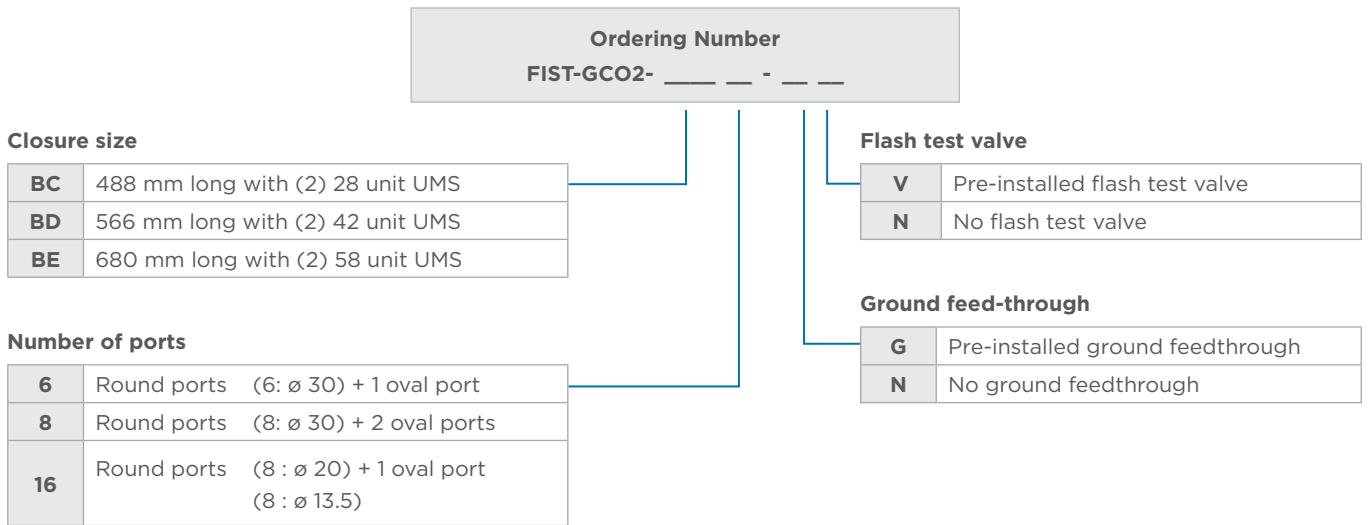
Ordering Number
FIST-GCO2- ____ __ - __ __

Closure size

| BC | 488 mm long with (2) 28 unit UMS |
|---|---|
| BD | 566 mm long with (2) 42 unit UMS |
| BE | 680 mm long with (2) 58 unit UMS |

Number of ports

| 6 | Round ports (6: ø 30) + 1 oval port |
|---|---|
| 8 | Round ports (8: ø 30) + 2 oval ports |
| 16 | Round ports (8 : ø 20) + 1 oval port (8 : ø 13.5) |

Flash test valve

| V | Pre-installed flash test valve |
|---|---|
| N | No flash test valve |

Ground feed-through

| G | Pre-installed ground feedthrough |
|---|---|
| N | No ground feedthrough |